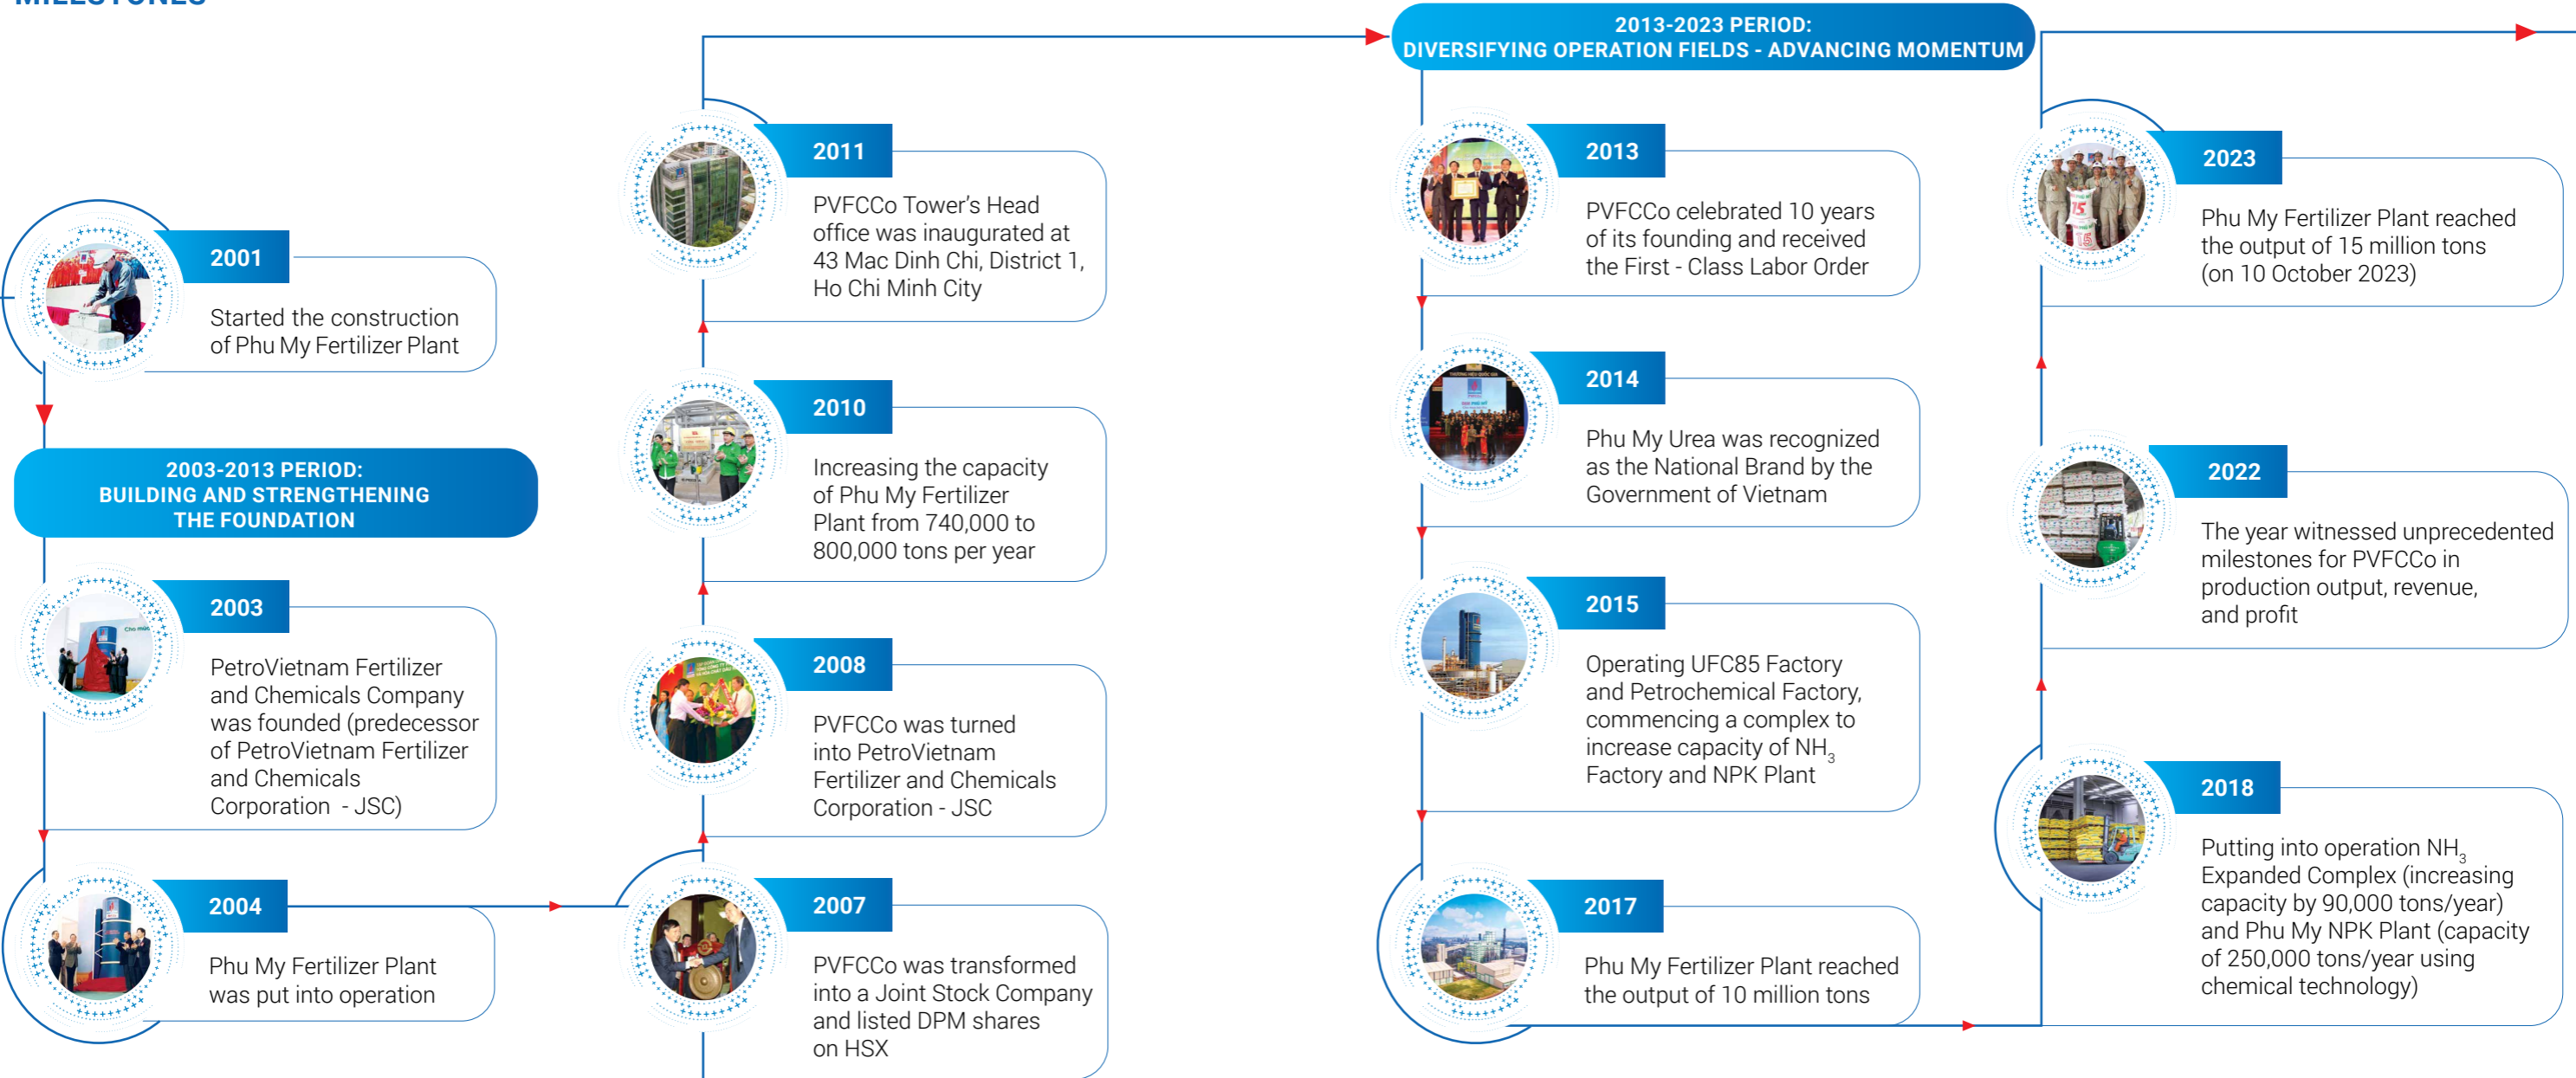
MILESTONES

2001
Started the construction of Phu My Fertilizer Plant

2003-2013 PERIOD:
BUILDING AND STRENGTHENING THE FOUNDATION

2003
PetroVietnam Fertilizer and Chemicals Company was founded (predecessor of PetroVietnam Fertilizer and Chemicals Corporation - JSC)

2004
Phu My Fertilizer Plant was put into operation

2007
PVFCCo was transformed into a Joint Stock Company and listed DPM shares on HSX

2008
PVFCCo was turned into PetroVietnam Fertilizer and Chemicals Corporation - JSC

2010
Increasing the capacity of Phu My Fertilizer Plant from 740,000 to 800,000 tons per year

2011
PVFCCo Tower's Head office was inaugurated at 43 Mac Dinh Chi, District 1, Ho Chi Minh City

2013-2023 PERIOD:
DIVERSIFYING OPERATION FIELDS - ADVANCING MOMENTUM

2013
PVFCCo celebrated 10 years of its founding and received the First - Class Labor Order

2014
Phu My Urea was recognized as the National Brand by the Government of Vietnam

2015
Operating UFC85 Factory and Petrochemical Factory, commencing a complex to increase capacity of $NH_3$ Factory and NPK Plant

2017
Phu My Fertilizer Plant reached the output of 10 million tons

2018
Putting into operation $NH_3$ Expanded Complex (increasing capacity by 90,000 tons/year) and Phu My NPK Plant (capacity of 250,000 tons/year using chemical technology)

2022
The year witnessed unprecedented milestones for PVFCCo in production output, revenue, and profit

2023
Phu My Fertilizer Plant reached the output of 15 million tons (on 10 October 2023)